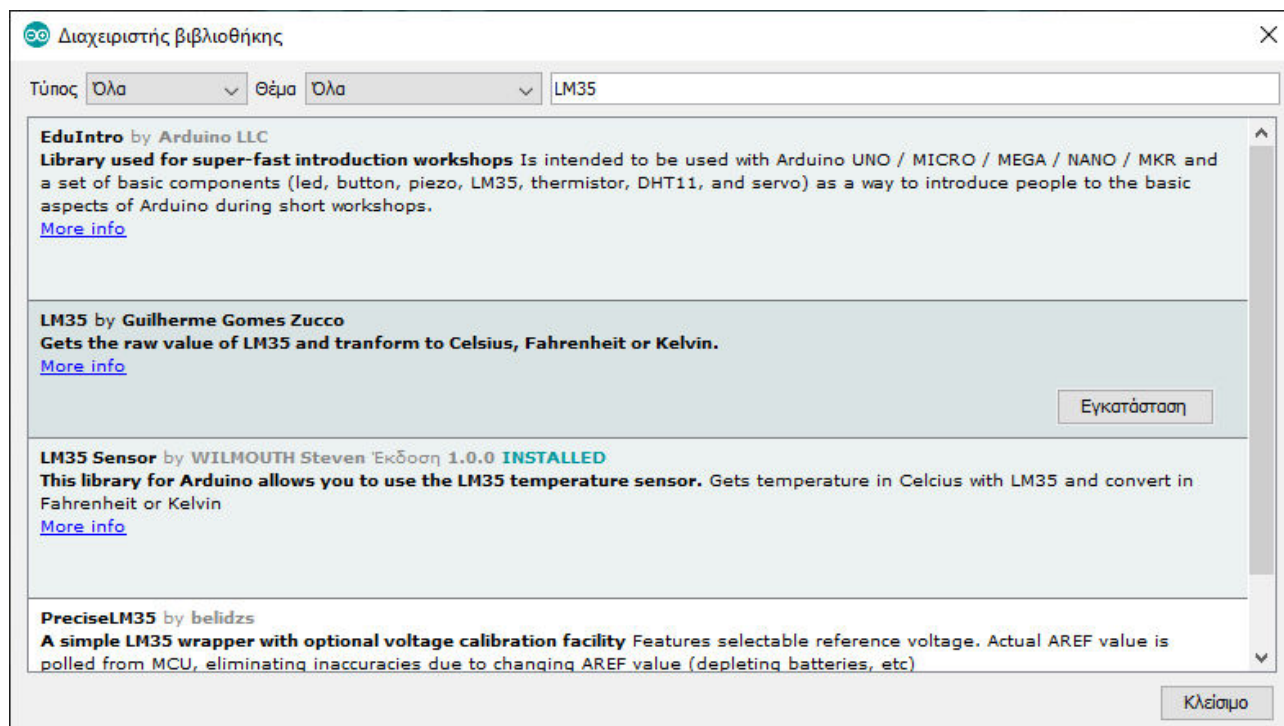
Διαχειριστής βιβλιοθήκης

Τύπος Όλα Θέμα Όλα LM35

EduIntro by Arduino LLC
Library used for super-fast introduction workshops Is intended to be used with Arduino UNO / MICRO / MEGA / NANO / MKR and a set of basic components (led, button, piezo, LM35, thermistor, DHT11, and servo) as a way to introduce people to the basic aspects of Arduino during short workshops.
More info

LM35 by Guilherme Gomes Zucco
Gets the raw value of LM35 and tranform to Celsius, Fahrenheit or Kelvin.
More info

Εγκατάσταση

LM35 Sensor by WILMOUTH Steven Έκδοση 1.0.0 INSTALLED
This library for Arduino allows you to use the LM35 temperature sensor. Gets temperature in Celcius with LM35 and convert in Fahrenheit or Kelvin
More info

PreciseLM35 by belidzs
A simple LM35 wrapper with optional voltage calibration facility Features selectable reference voltage. Actual AREF value is polled from MCU, eliminating inaccuracies due to changing AREF value (depleting batteries, etc)

Κλείσιμο